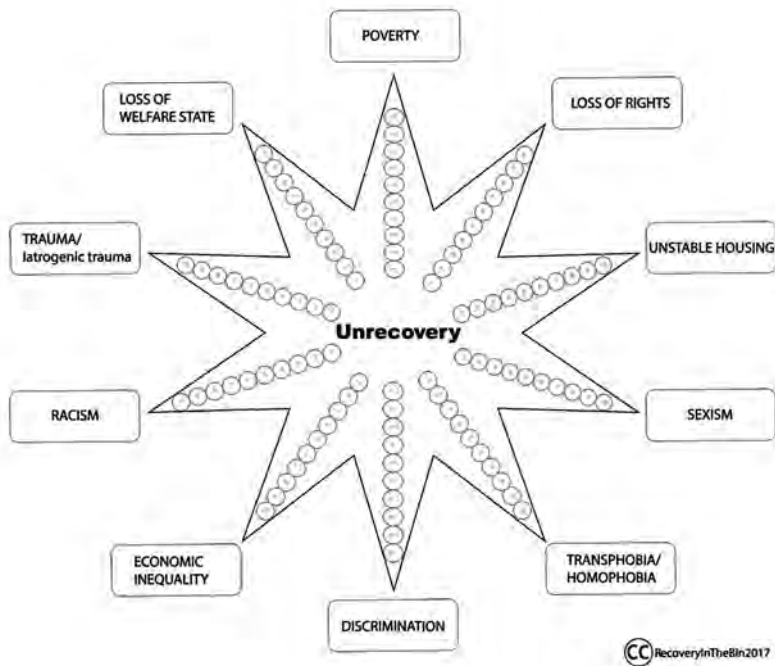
POVERTY

LOSS OF WELFARE STATE

LOSS OF RIGHTS

TRAUMA/ Iatrogenic trauma

UNSTABLE HOUSING

Unrecovery

RACISM

SEXISM

ECONOMIC INEQUALITY

TRANSPHOBIA/ HOMOPHOBIA

DISCRIMINATION

CC RecoveryInTheBin2017